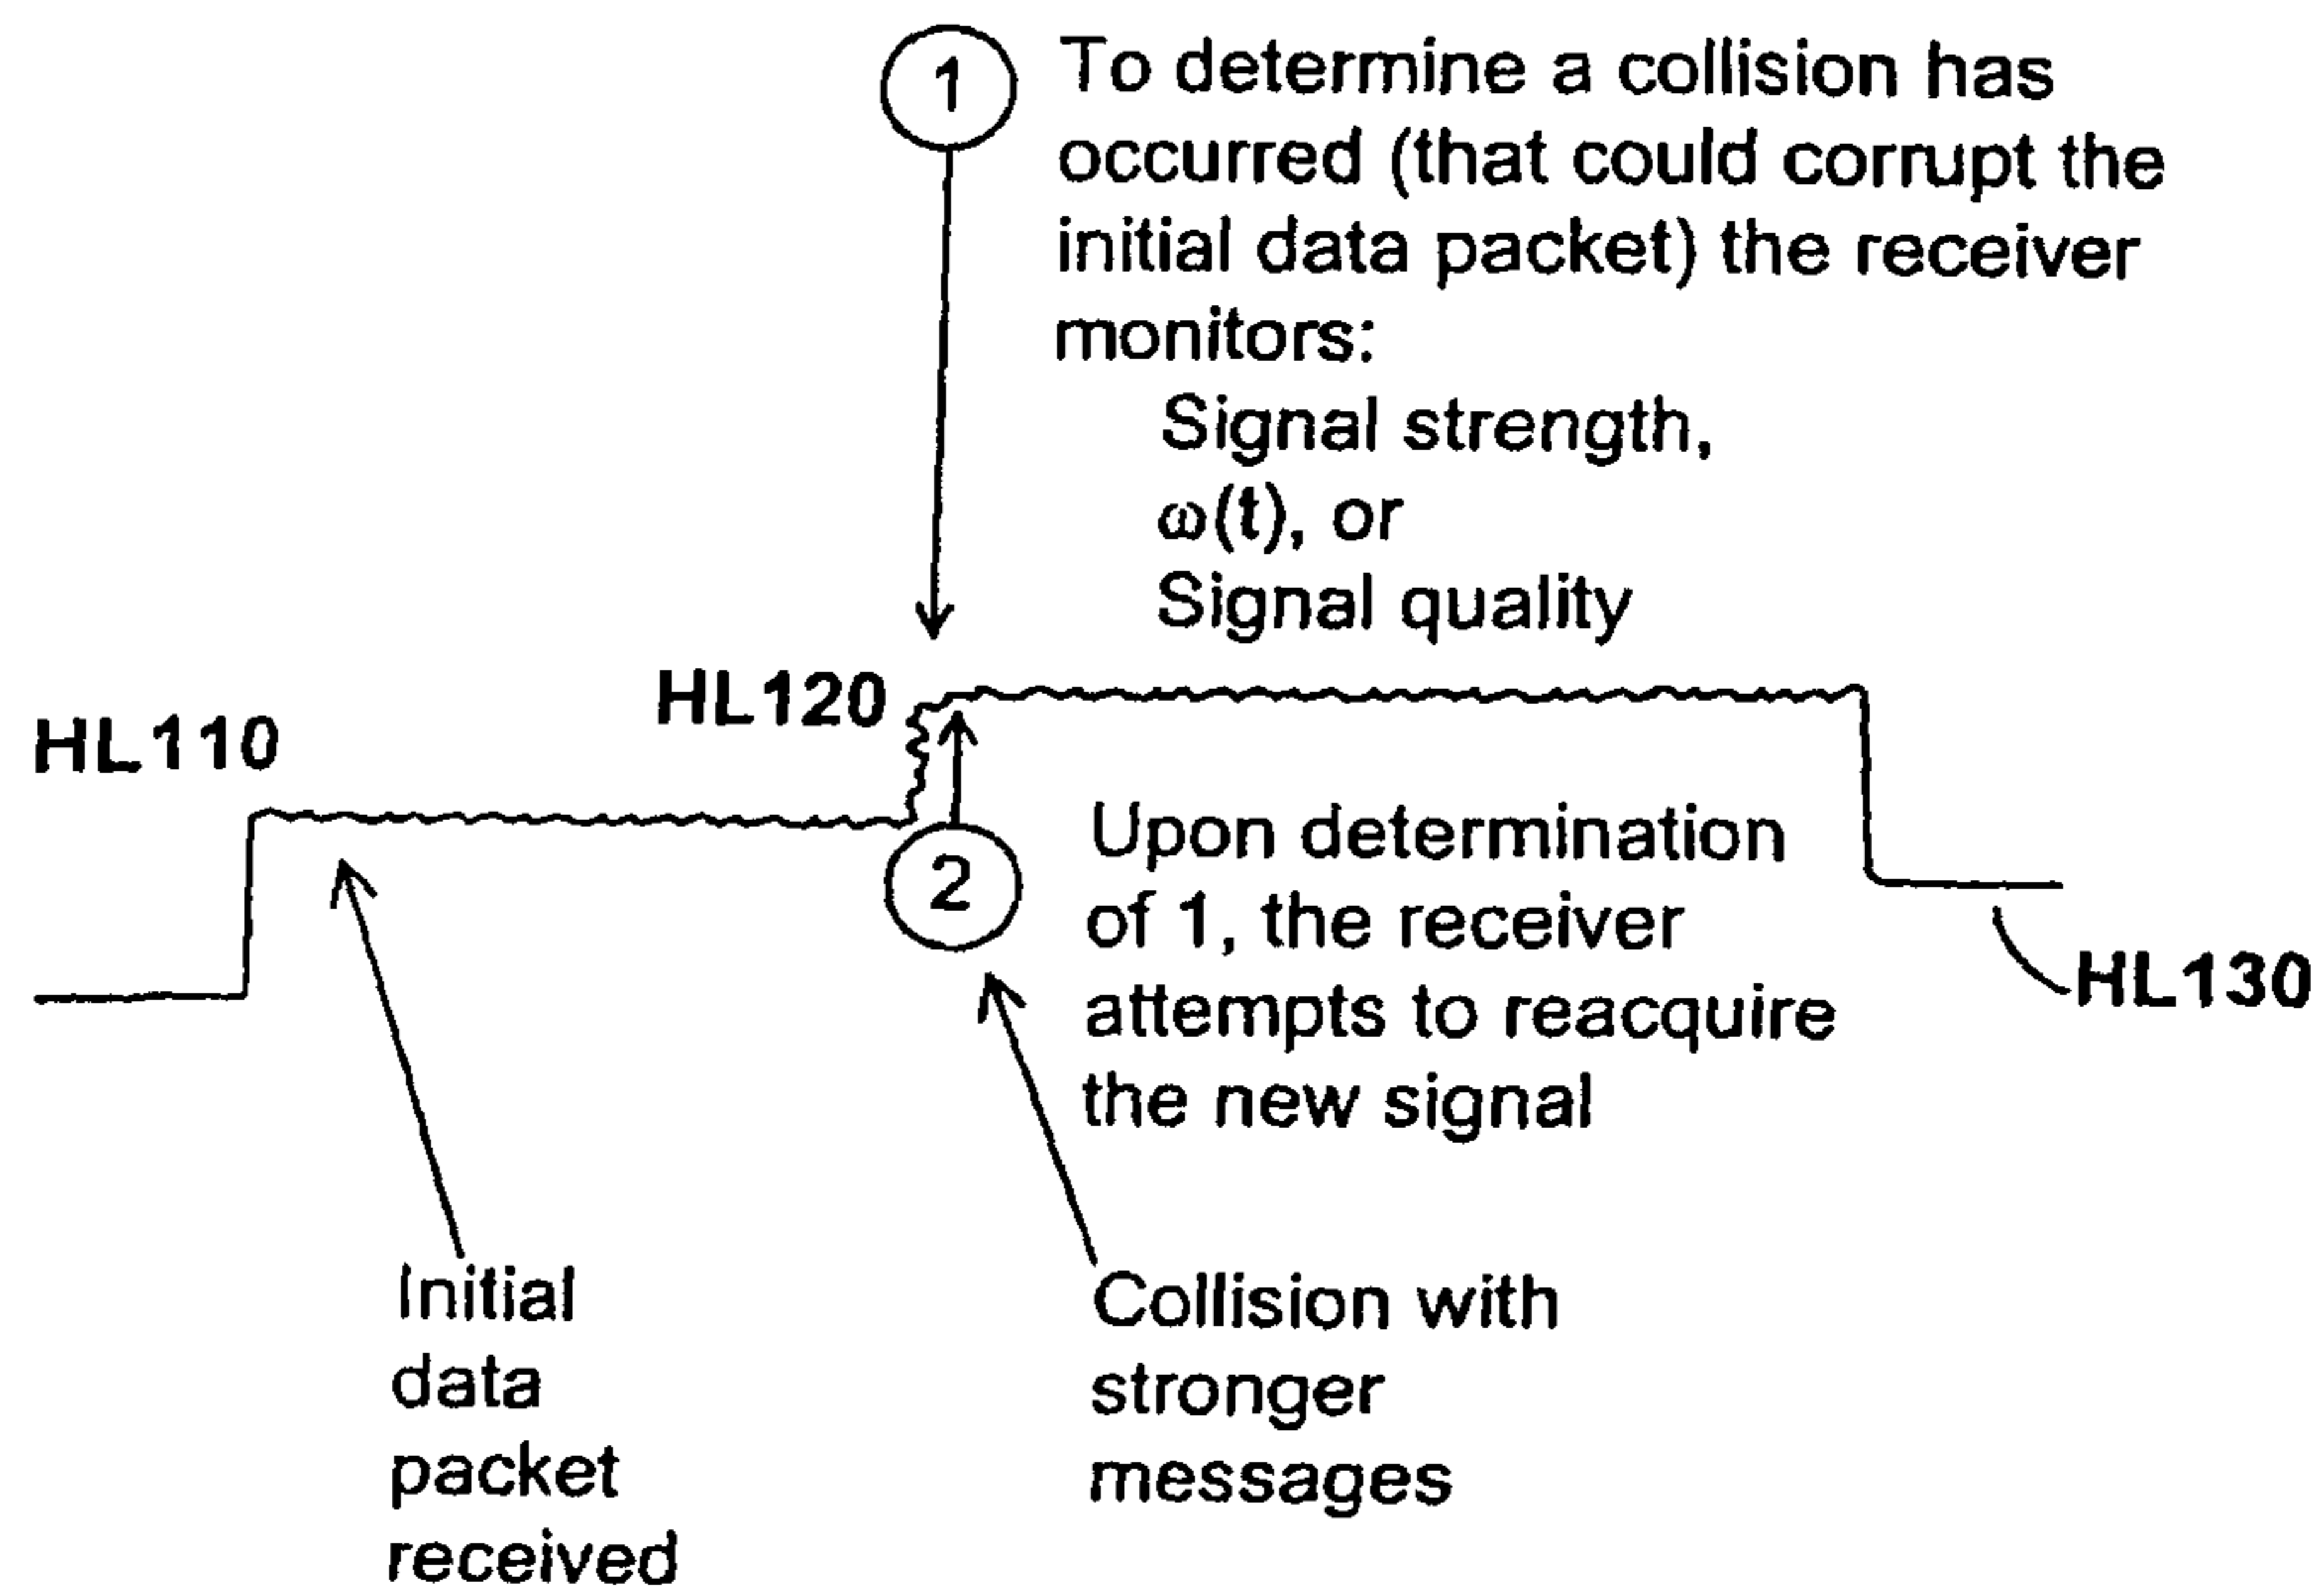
1 To determine a collision has occurred (that could corrupt the initial data packet) the receiver monitors:
Signal strength,
$\omega(t)$, or
Signal quality

HL120

HL110

2 Upon determination of 1, the receiver attempts to reacquire the new signal

HL130

Initial data packet received

Collision with stronger messages